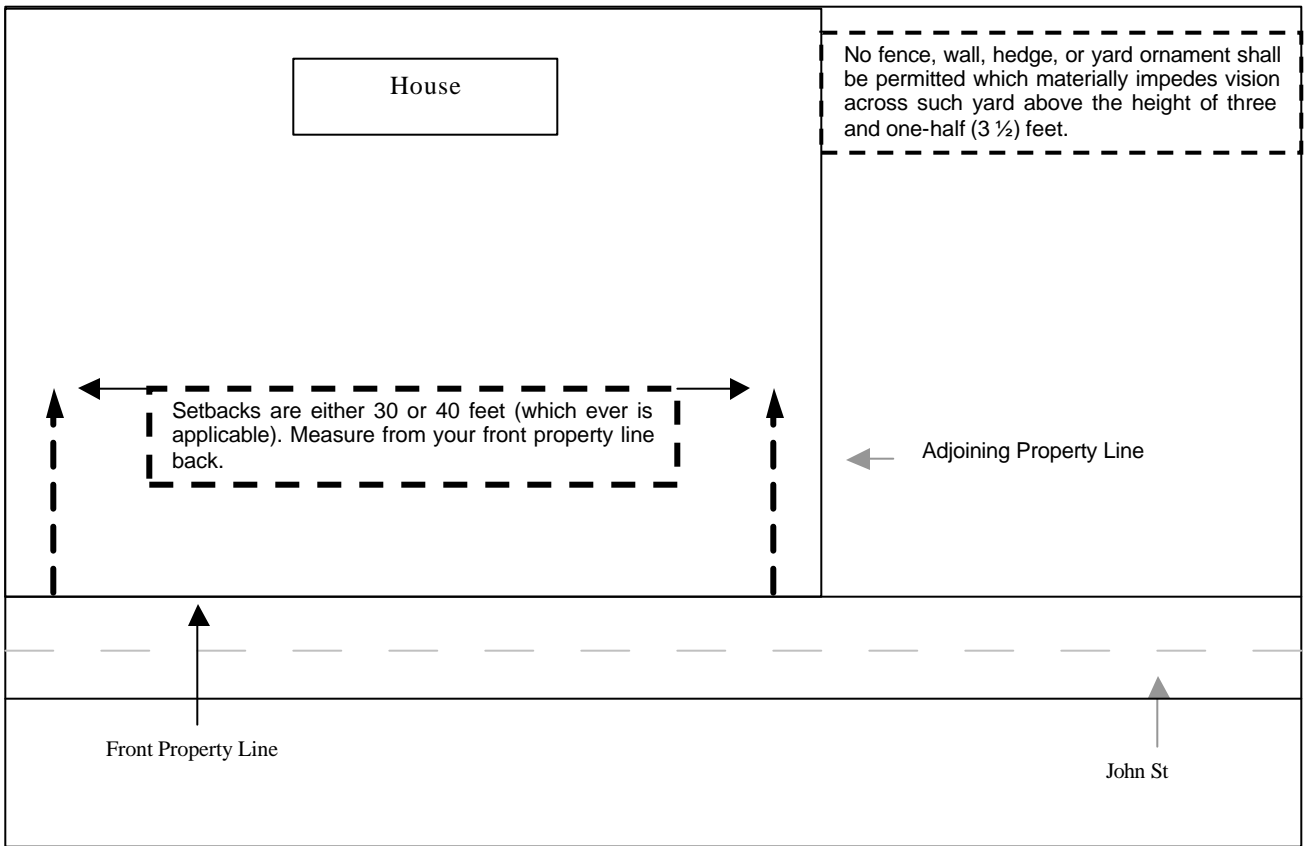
House

No fence, wall, hedge, or yard ornament shall be permitted which materially impedes vision across such yard above the height of three and one-half (3 ½) feet.

Setbacks are either 30 or 40 feet (which ever is applicable). Measure from your front property line back.

Adjoining Property Line

Front Property Line

John St